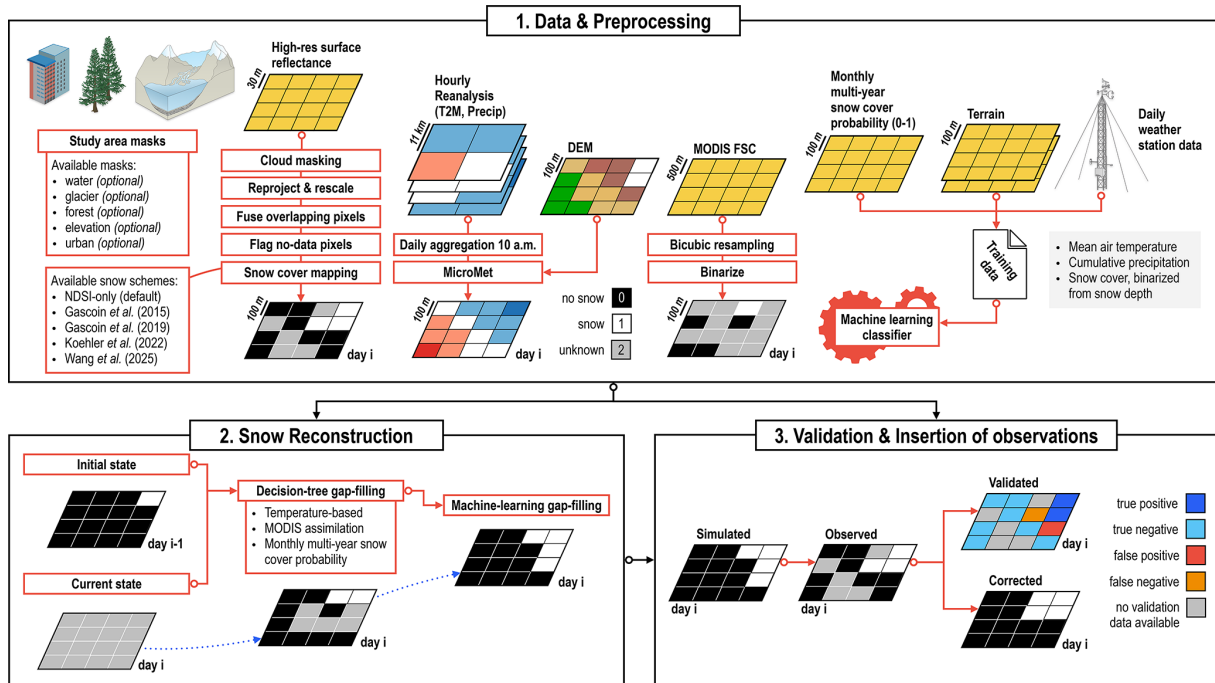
1. Data & Preprocessing

High-res surface reflectance

30 m

Study area masks

Available masks:
- water *(optional)*
- glacier *(optional)*
- forest *(optional)*
- elevation *(optional)*
- urban *(optional)*

Available snow schemes:
- NDSI-only (default)
- Gascoin *et al.* (2015)
- Gascoin *et al.* (2019)
- Koehler *et al.* (2022)
- Wang *et al.* (2025)

Cloud masking

Reproject & rescale

Fuse overlapping pixels

Flag no-data pixels

Snow cover mapping

100 m

day i

Hourly Reanalysis (T2M, Precip)

11 km

Daily aggregation 10 a.m.

MicroMet

100 m

day i

DEM

100 m

no snow 0

snow 1

unknown 2

MODIS FSC

500 m

Bicubic resampling

Binarize

100 m

day i

Monthly multi-year snow cover probability (0-1)

100 m

Terrain

100 m

Daily weather station data

Training data

- Mean air temperature
- Cumulative precipitation
- Snow cover, binarized from snow depth

Machine learning classifier

2. Snow Reconstruction

Initial state

day i-1

Current state

day i

Decision-tree gap-filling

- Temperature-based
- MODIS assimilation
- Monthly multi-year snow cover probability

day i

Machine-learning gap-filling

day i

3. Validation & Insertion of observations

Simulated

day i

Observed

day i

Validated

day i

Corrected

day i

true positive

true negative

false positive

false negative

no validation data available